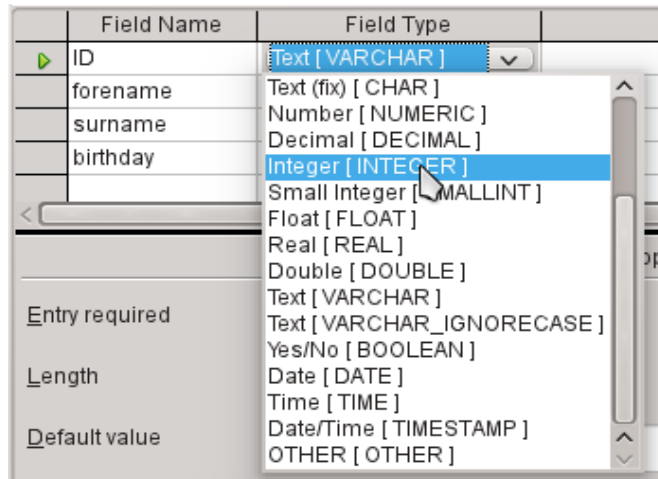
| | Field Name | Field Type |
|---|---|---|
| ▷ | ID | Text [ VARCHAR ] |
| | forename | |
| | surname | |
| | birthday | |

Text (fix) [ CHAR ]
Number [ NUMERIC ]
Decimal [ DECIMAL ]
Integer [ INTEGER ]
Small Integer [ SMALLINT ]
Float [ FLOAT ]
Real [ REAL ]
Double [ DOUBLE ]
Text [ VARCHAR ]
Text [ VARCHAR_IGNORECASE ]
Yes/No [ BOOLEAN ]
Date [ DATE ]
Time [ TIME ]
Date/Time [ TIMESTAMP ]
OTHER [ OTHER ]

Entry required

Length

Default value